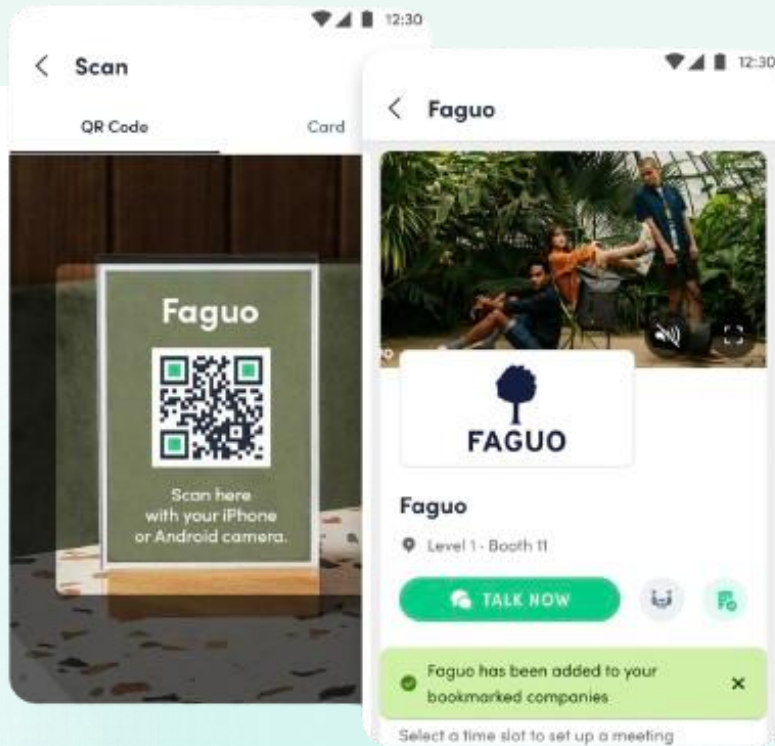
12:30

Scan

QR Code

Card

Faguo

Scan here with your iPhone or Android camera.

12:30

Faguo

FAGUO

Faguo

Level 1 - Booth 11

TALK NOW

Faguo has been added to your bookmarked companies

×

Select a time slot to set up a meeting